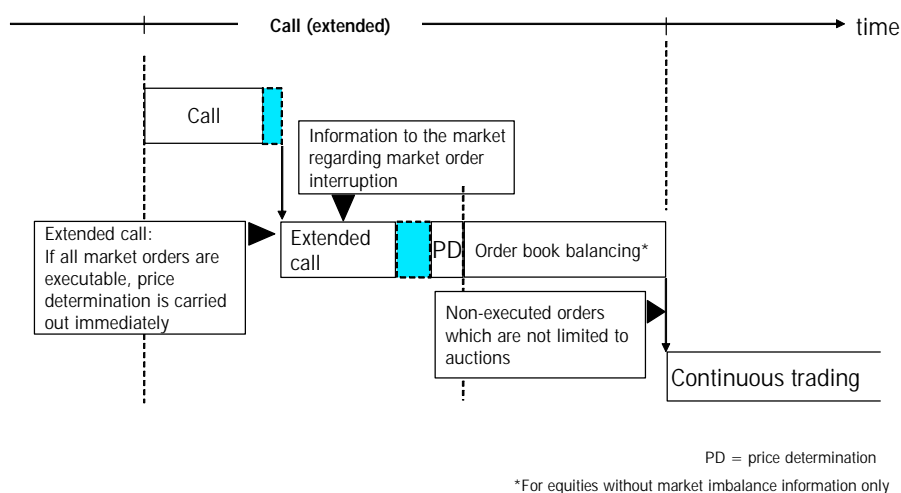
Call (extended)

time

Call

Information to the market regarding market order interruption

Extended call:
If all market orders are executable, price determination is carried out immediately

Extended call

PD

Order book balancing*

Non-executed orders which are not limited to auctions

Continuous trading

PD = price determination

*For equities without market imbalance information only